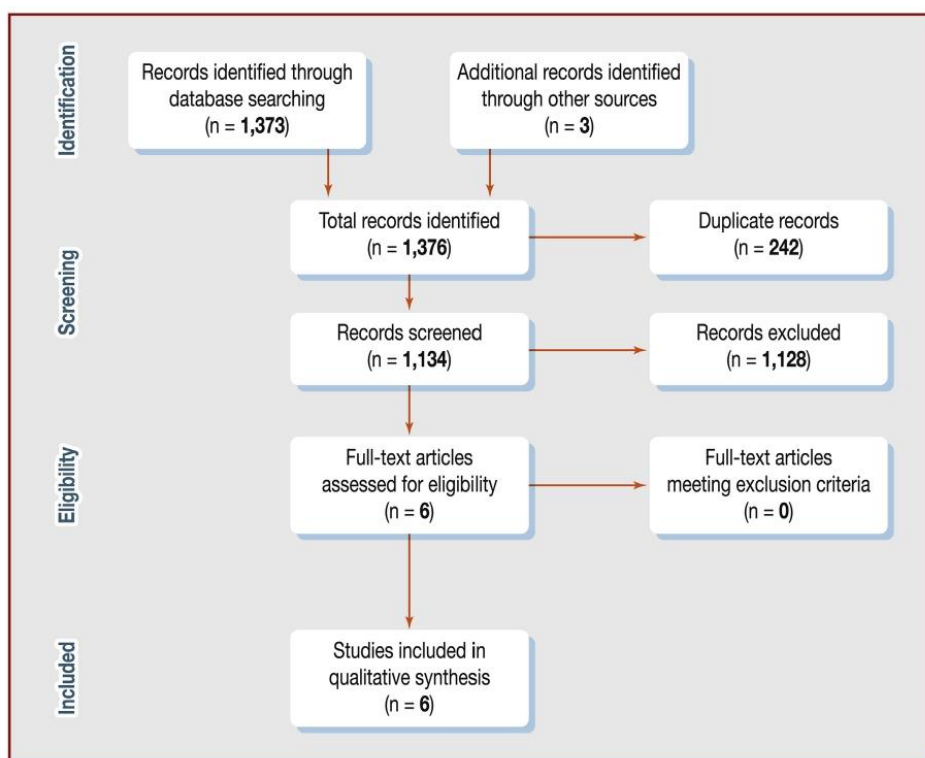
Identification

Records identified through database searching (n = **1,373**)

Additional records identified through other sources (n = **3**)

Screening

Total records identified (n = **1,376**)

Duplicate records (n = **242**)

Records screened (n = **1,134**)

Records excluded (n = **1,128**)

Eligibility

Full-text articles assessed for eligibility (n = **6**)

Full-text articles meeting exclusion criteria (n = **0**)

Included

Studies included in qualitative synthesis (n = **6**)